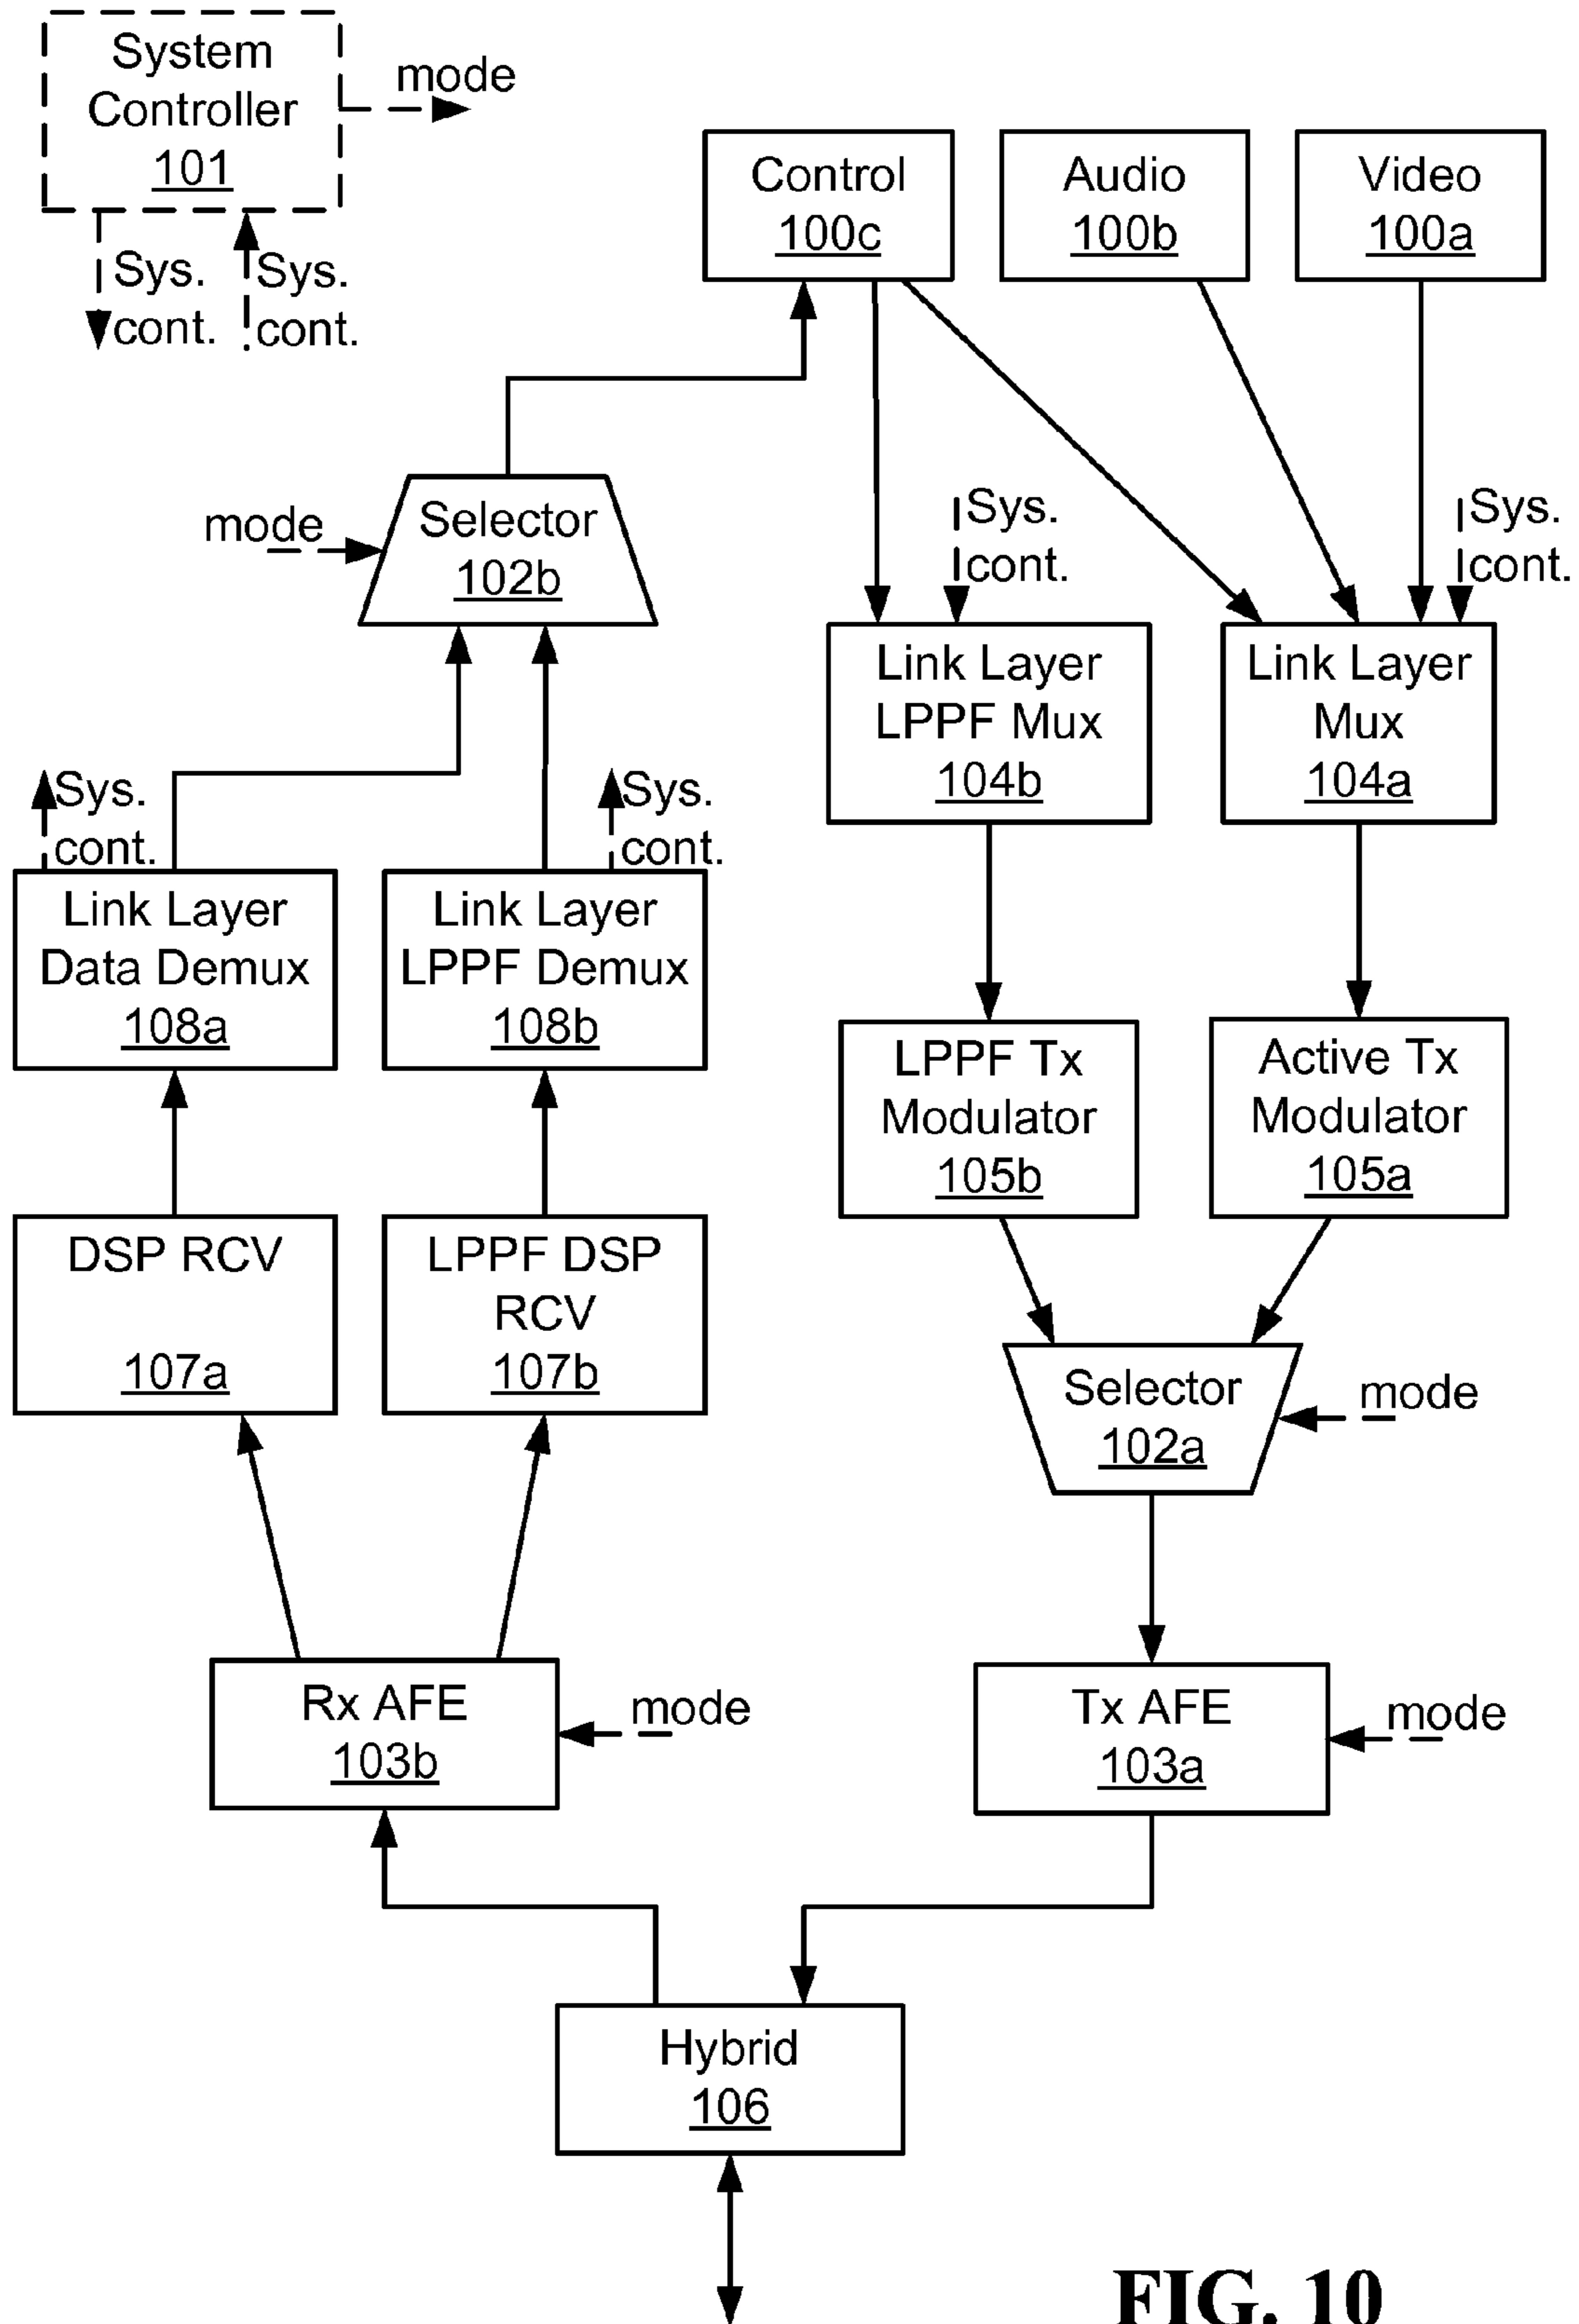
System Controller 101

mode

Sys. cont.

Sys. cont.

Control 100c

Audio 100b

Video 100a

mode

Selector 102b

Sys. cont.

Sys. cont.

Link Layer LPPF Mux 104b

Link Layer Mux 104a

Sys. cont.

Sys. cont.

Link Layer Data Demux 108a

Link Layer LPPF Demux 108b

LPPF Tx Modulator 105b

Active Tx Modulator 105a

DSP RCV

107a

LPPF DSP RCV 107b

Selector 102a

mode

Rx AFE 103b

mode

Tx AFE 103a

mode

Hybrid 106

FIG. 10